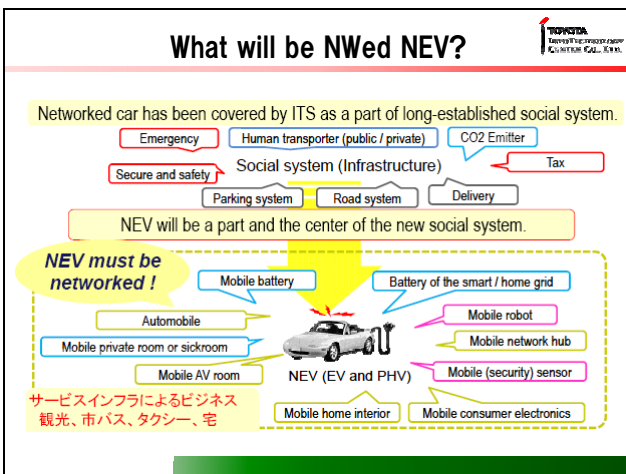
What will be NWed NEV?

TOYOTA
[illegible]

Networked car has been covered by ITS as a part of long-established social system.

Emergency

Human transporter (public / private)

CO2 Emitter

Social system (Infrastructure)

Tax

Secure and safety

Parking system

Road system

Delivery

NEV will be a part and the center of the new social system.

NEV must be networked !

Mobile battery

Battery of the smart / home grid

Automobile

Mobile robot

Mobile private room or sickroom

Mobile network hub

Mobile AV room

NEV (EV and PHV)

Mobile (security) sensor

サービスインフラによるビジネス
観光、市バス、タクシー、宅

Mobile home interior

Mobile consumer electronics